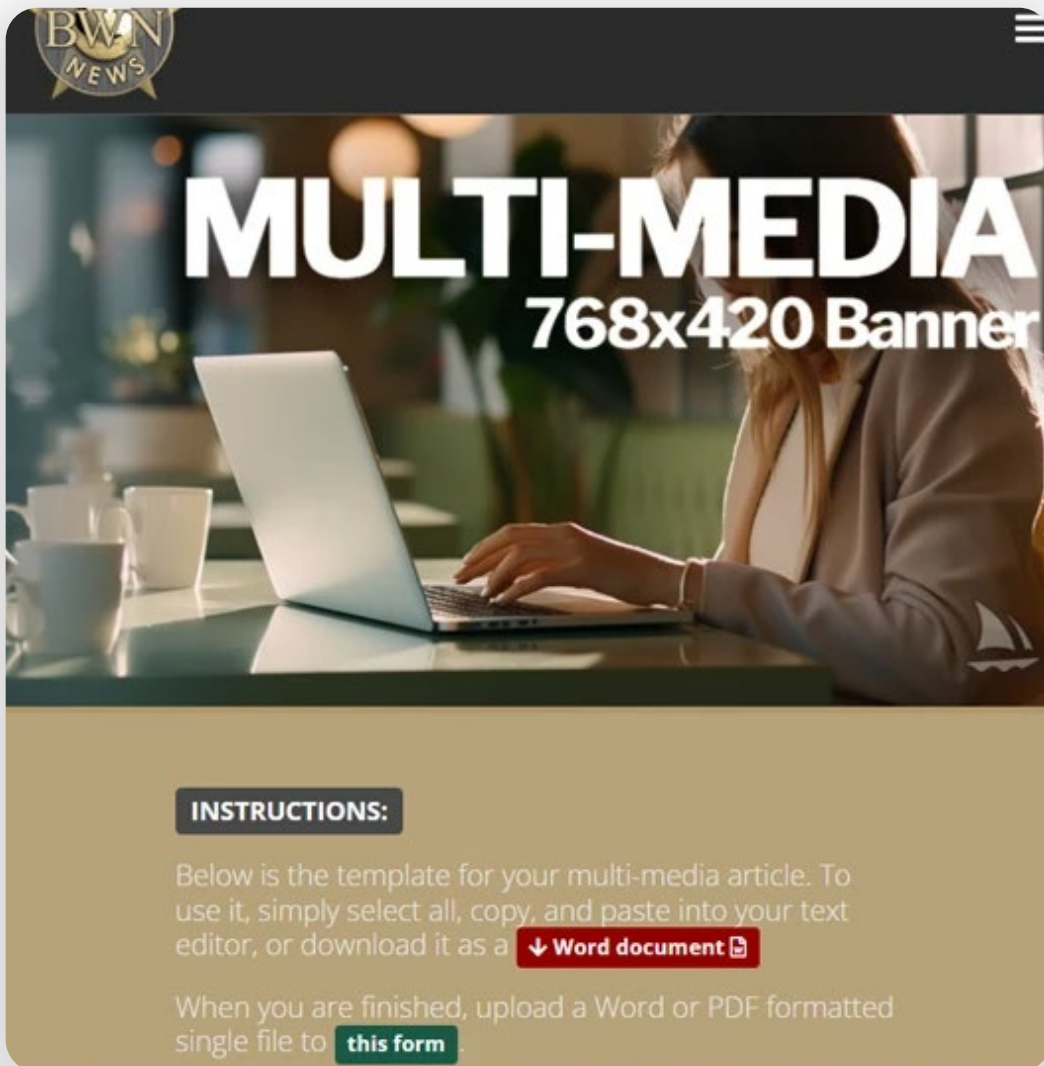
BWN NEWS

MULTI-MEDIA
768x420 Banner

INSTRUCTIONS:

Below is the template for your multi-media article. To use it, simply select all, copy, and paste into your text editor, or download it as a ↓ Word document

When you are finished, upload a Word or PDF formatted single file to this form .